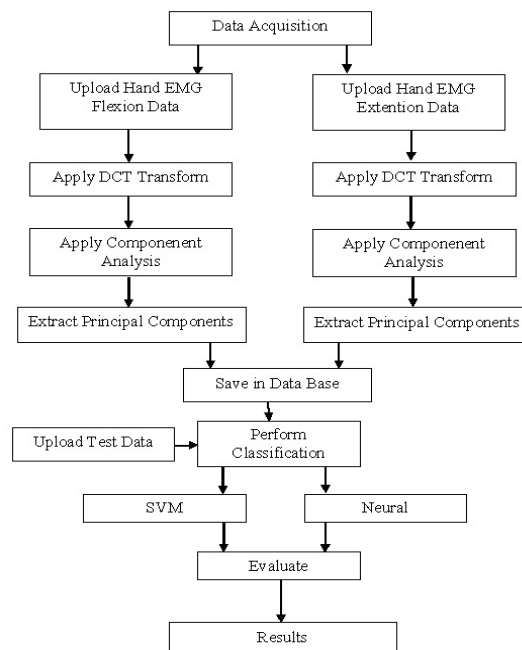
Data Acquisition

Upload Hand EMG Flexion Data

Upload Hand EMG Extention Data

Apply DCT Transform

Apply DCT Transform

Apply Componenent Analysis

Apply Componenent Analysis

Extract Principal Components

Extract Principal Components

Save in Data Base

Upload Test Data

Perform Classification

SVM

Neural

Evaluate

Results